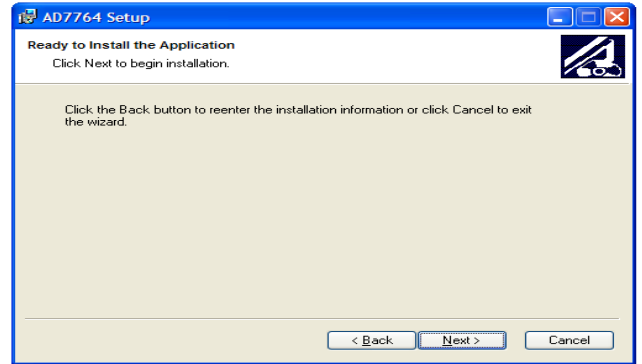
AD7764 Setup

Ready to Install the Application

Click Next to begin installation.

Click the Back button to reenter the installation information or click Cancel to exit the wizard.

< Back

Next >

Cancel